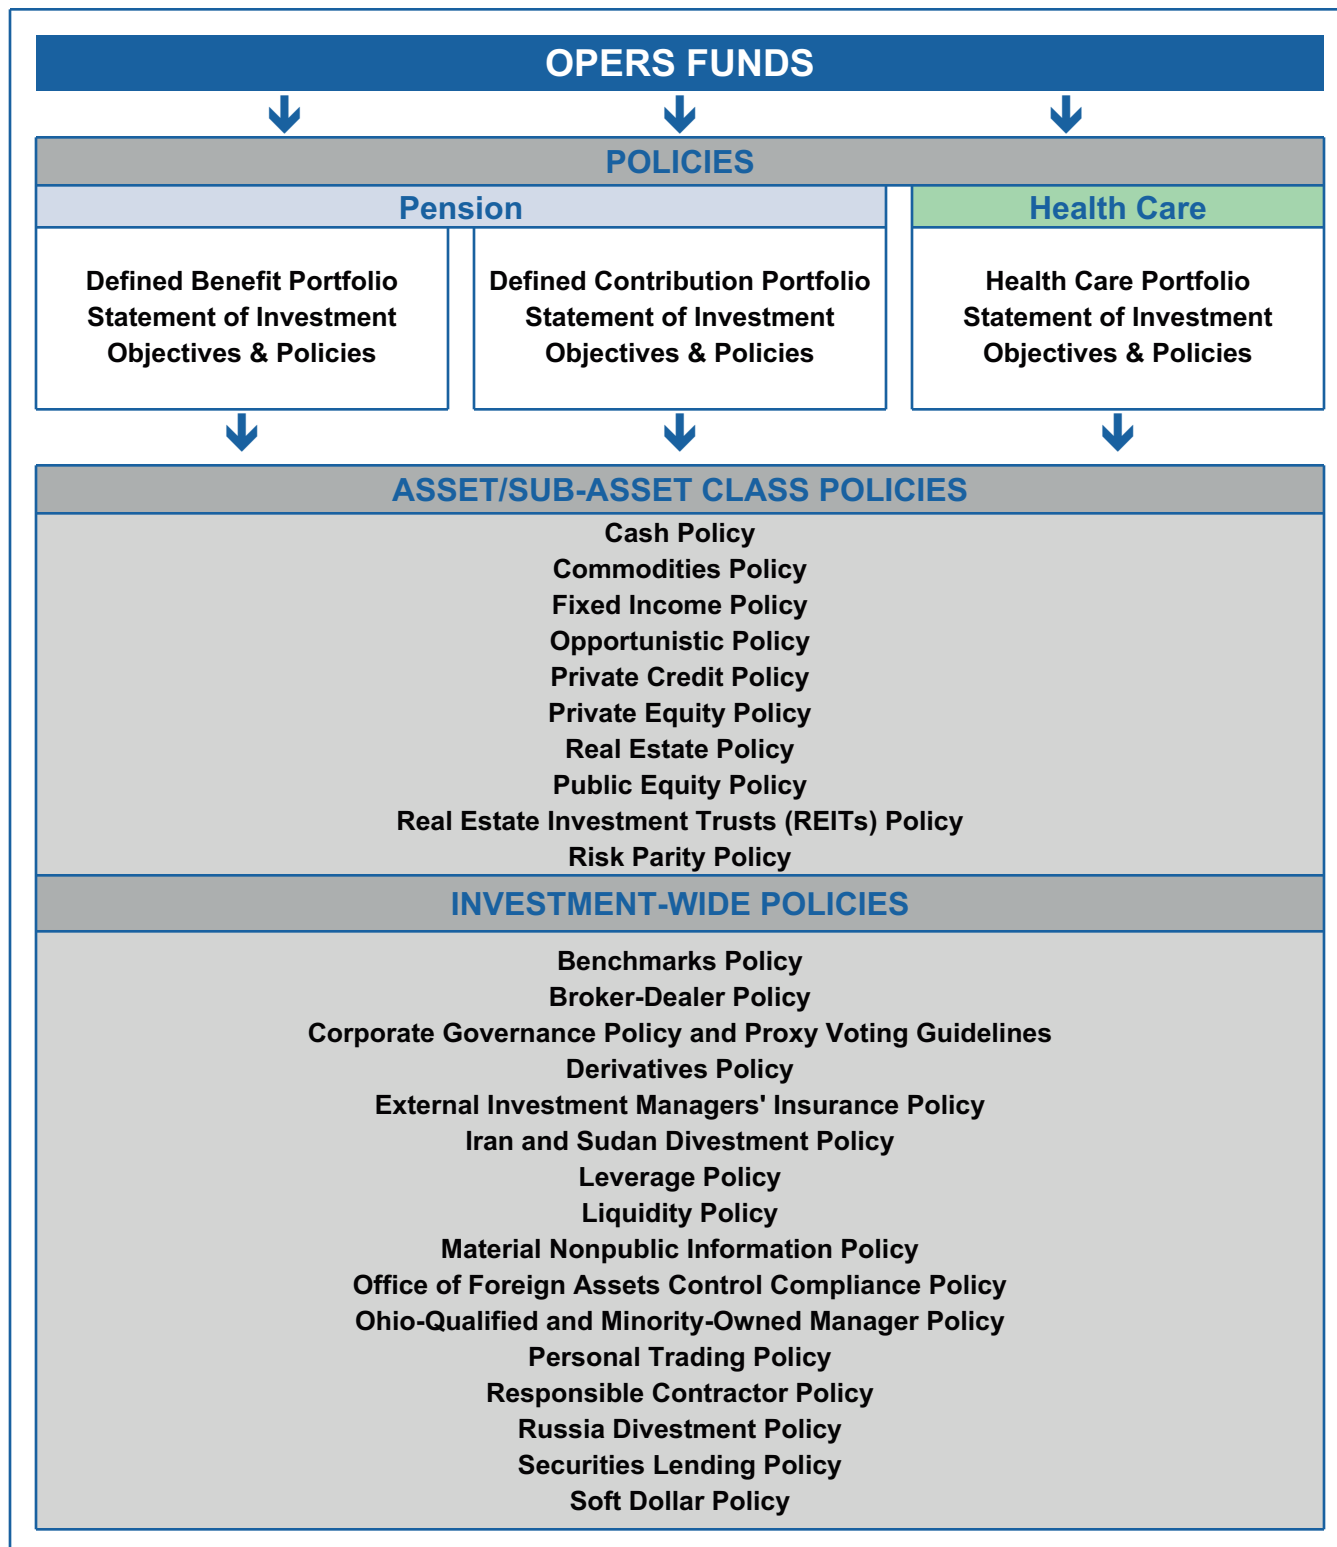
OPERS FUNDS

POLICIES

Pension

Health Care

Defined Benefit Portfolio Statement of Investment Objectives & Policies

Defined Contribution Portfolio Statement of Investment Objectives & Policies

Health Care Portfolio Statement of Investment Objectives & Policies

ASSET/SUB-ASSET CLASS POLICIES

Cash Policy
Commodities Policy
Fixed Income Policy
Opportunistic Policy
Private Credit Policy
Private Equity Policy
Real Estate Policy
Public Equity Policy
Real Estate Investment Trusts (REITs) Policy
Risk Parity Policy

INVESTMENT-WIDE POLICIES

Benchmarks Policy
Broker-Dealer Policy
Corporate Governance Policy and Proxy Voting Guidelines
Derivatives Policy
External Investment Managers' Insurance Policy
Iran and Sudan Divestment Policy
Leverage Policy
Liquidity Policy
Material Nonpublic Information Policy
Office of Foreign Assets Control Compliance Policy
Ohio-Qualified and Minority-Owned Manager Policy
Personal Trading Policy
Responsible Contractor Policy
Russia Divestment Policy
Securities Lending Policy
Soft Dollar Policy